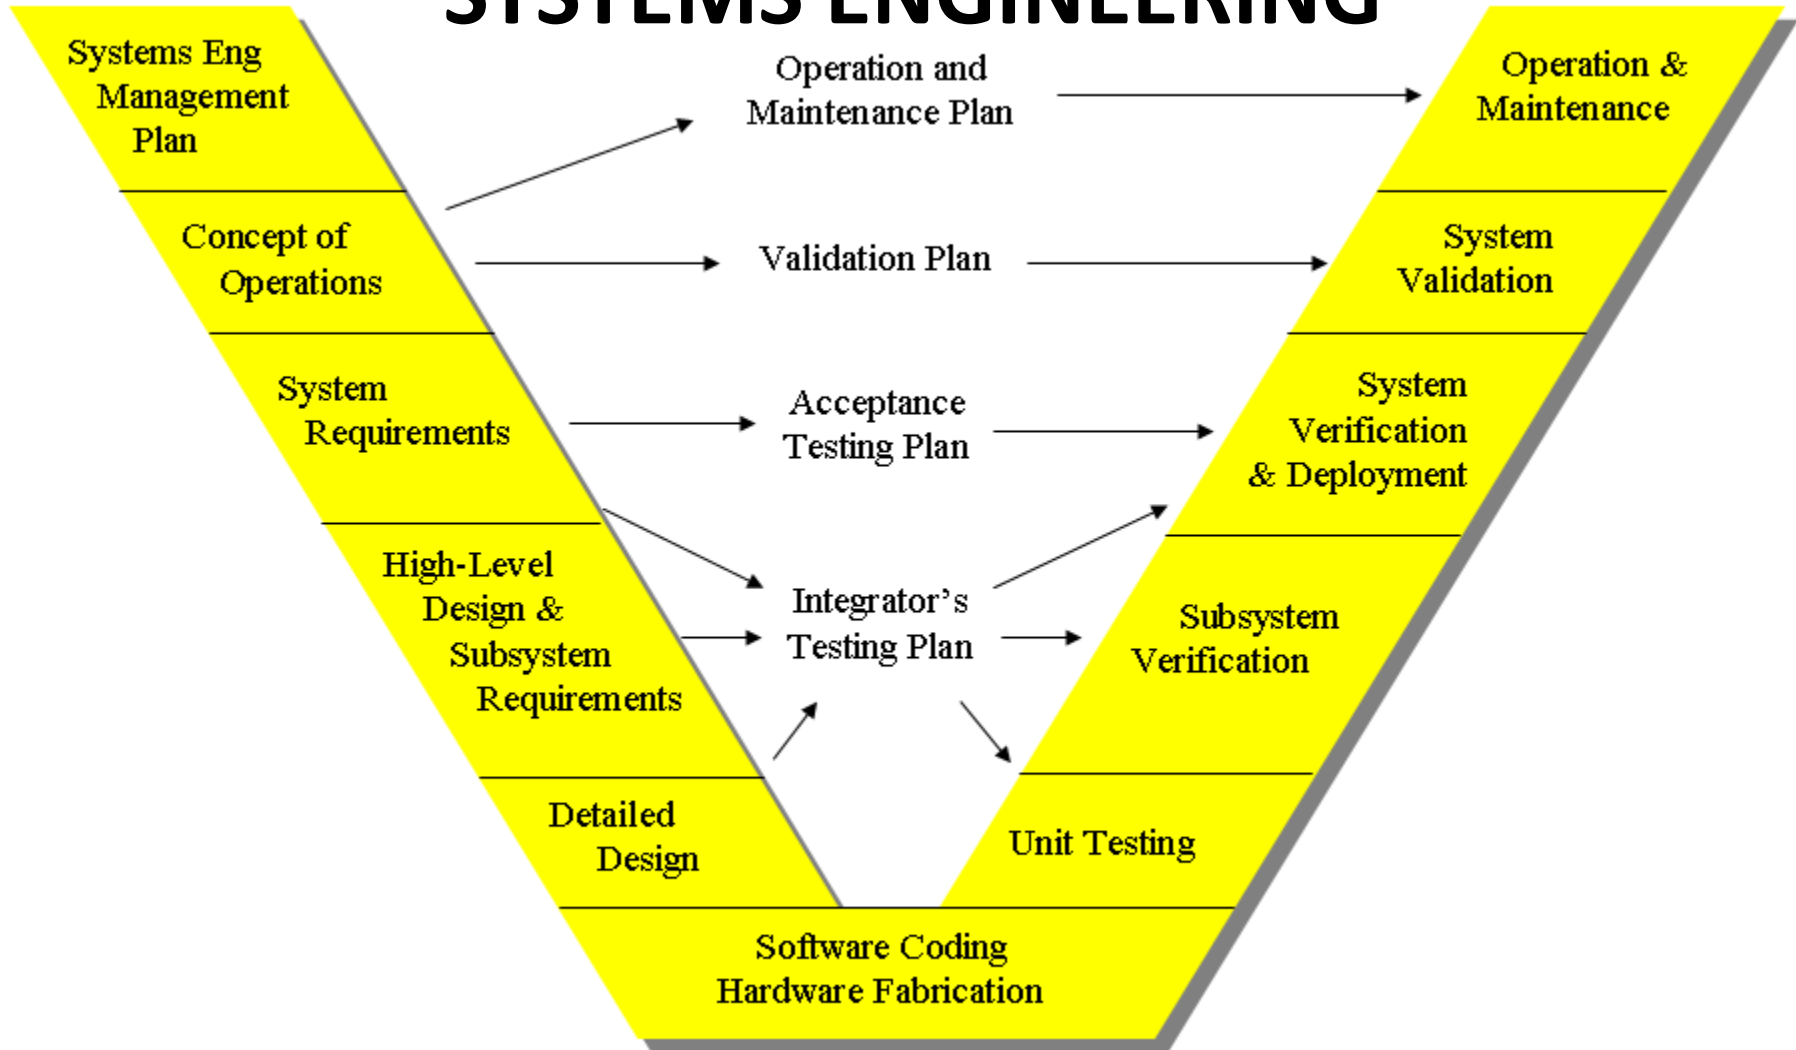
SYSTEMS ENGINEERING

Systems Eng Management Plan

Concept of Operations

System Requirements

High-Level Design & Subsystem Requirements

Detailed Design

Operation and Maintenance Plan

Validation Plan

Acceptance Testing Plan

Integrator's Testing Plan

Operation & Maintenance

System Validation

System Verification & Deployment

Subsystem Verification

Unit Testing

Software Coding Hardware Fabrication